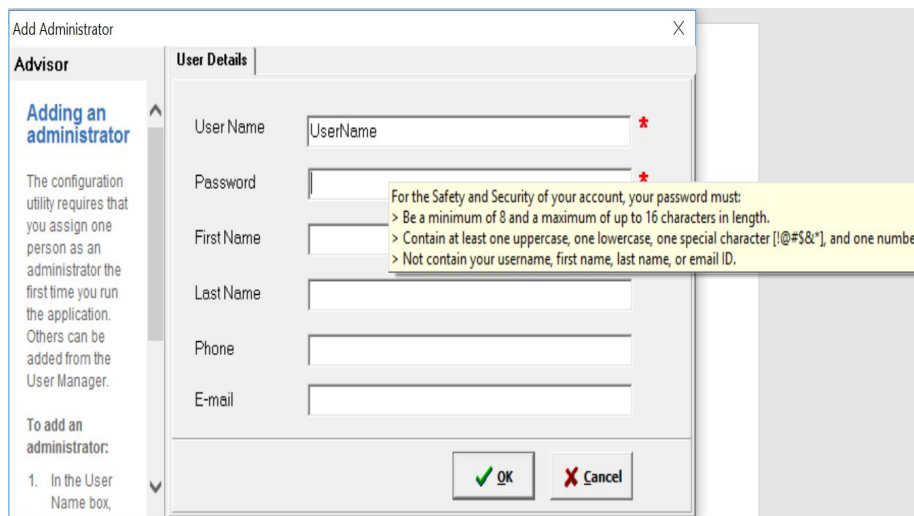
Add Administrator

X

Advisor

Adding an administrator

The configuration utility requires that you assign one person as an administrator the first time you run the application. Others can be added from the User Manager.

To add an administrator:

1. In the User Name box,

User Details

User Name

UserName

*

Password

*

For the Safety and Security of your account, your password must:
> Be a minimum of 8 and a maximum of up to 16 characters in length.
> Contain at least one uppercase, one lowercase, one special character [!@#$&*], and one numbe
> Not contain your username, first name, last name, or email ID.

First Name

Last Name

Phone

E-mail

OK

Cancel